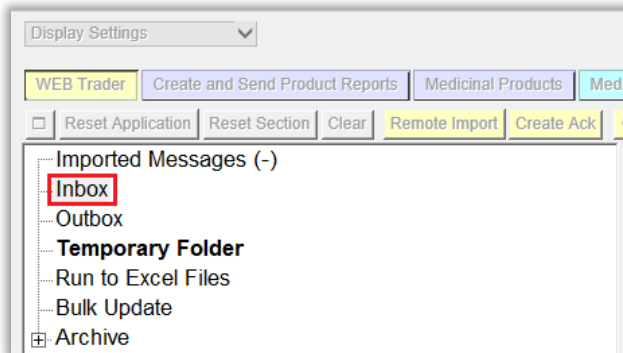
Display Settings

WEB Trader | Create and Send Product Reports | Medicinal Products | Med

Reset Application | Reset Section | Clear | Remote Import | Create Ack

Imported Messages (-)
Inbox
Outbox
**Temporary Folder**
Run to Excel Files
Bulk Update
Archive